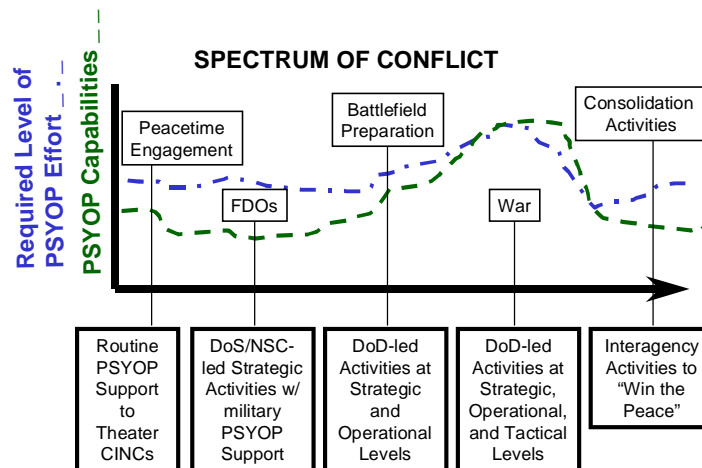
Required Level of PSYOP Effort _ . _

PSYOP Capabilities _ _

SPECTRUM OF CONFLICT

Peacetime Engagement

FDOs

Battlefield Preparation

War

Consolidation Activities

Routine PSYOP Support to Theater CINCs

DoS/NSC-led Strategic Activities w/ military PSYOP Support

DoD-led Activities at Strategic and Operational Levels

DoD-led Activities at Strategic, Operational, and Tactical Levels

Interagency Activities to "Win the Peace"